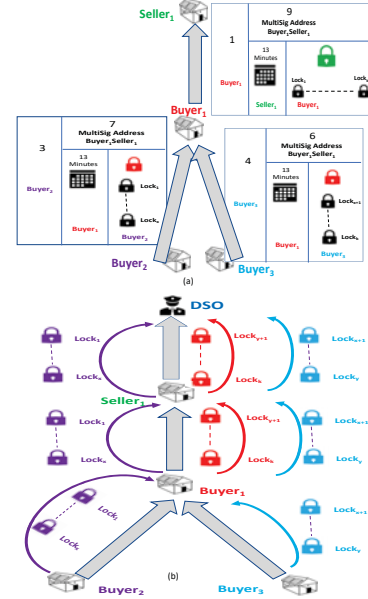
Seller$_1$

9
MultiSig Address
Buyer$_1$Seller$_1$

1

13 Minutes

Buyer$_1$

Seller$_1$

Lock$_1$

Lock

Buyer$_1$

Buyer$_1$

7
MultiSig Address
Buyer$_2$Seller$_1$

3

13 Minutes

Buyer$_2$

Lock$_1$

Lock$_x$

Buyer$_1$

Buyer$_2$

6
MultiSig Address
Buyer$_3$Seller$_1$

4

13 Minutes

Buyer$_3$

Lock$_{x+1}$

Lock$_k$

Buyer$_1$

Buyer$_3$

Buyer$_2$

Buyer$_3$

(a)

DSO

Lock$_1$

Lock$_x$

Lock$_{y+1}$

Lock$_k$

Lock$_{x+1}$

Lock$_y$

Seller$_1$

Lock$_1$

Lock$_x$

Lock$_{y+1}$

Lock$_k$

Lock$_{x+1}$

Lock$_y$

Buyer$_1$

Lock$_1$

Lock$_x$

Lock$_{x+1}$

Lock$_y$

Buyer$_2$

(b)

Buyer$_3$